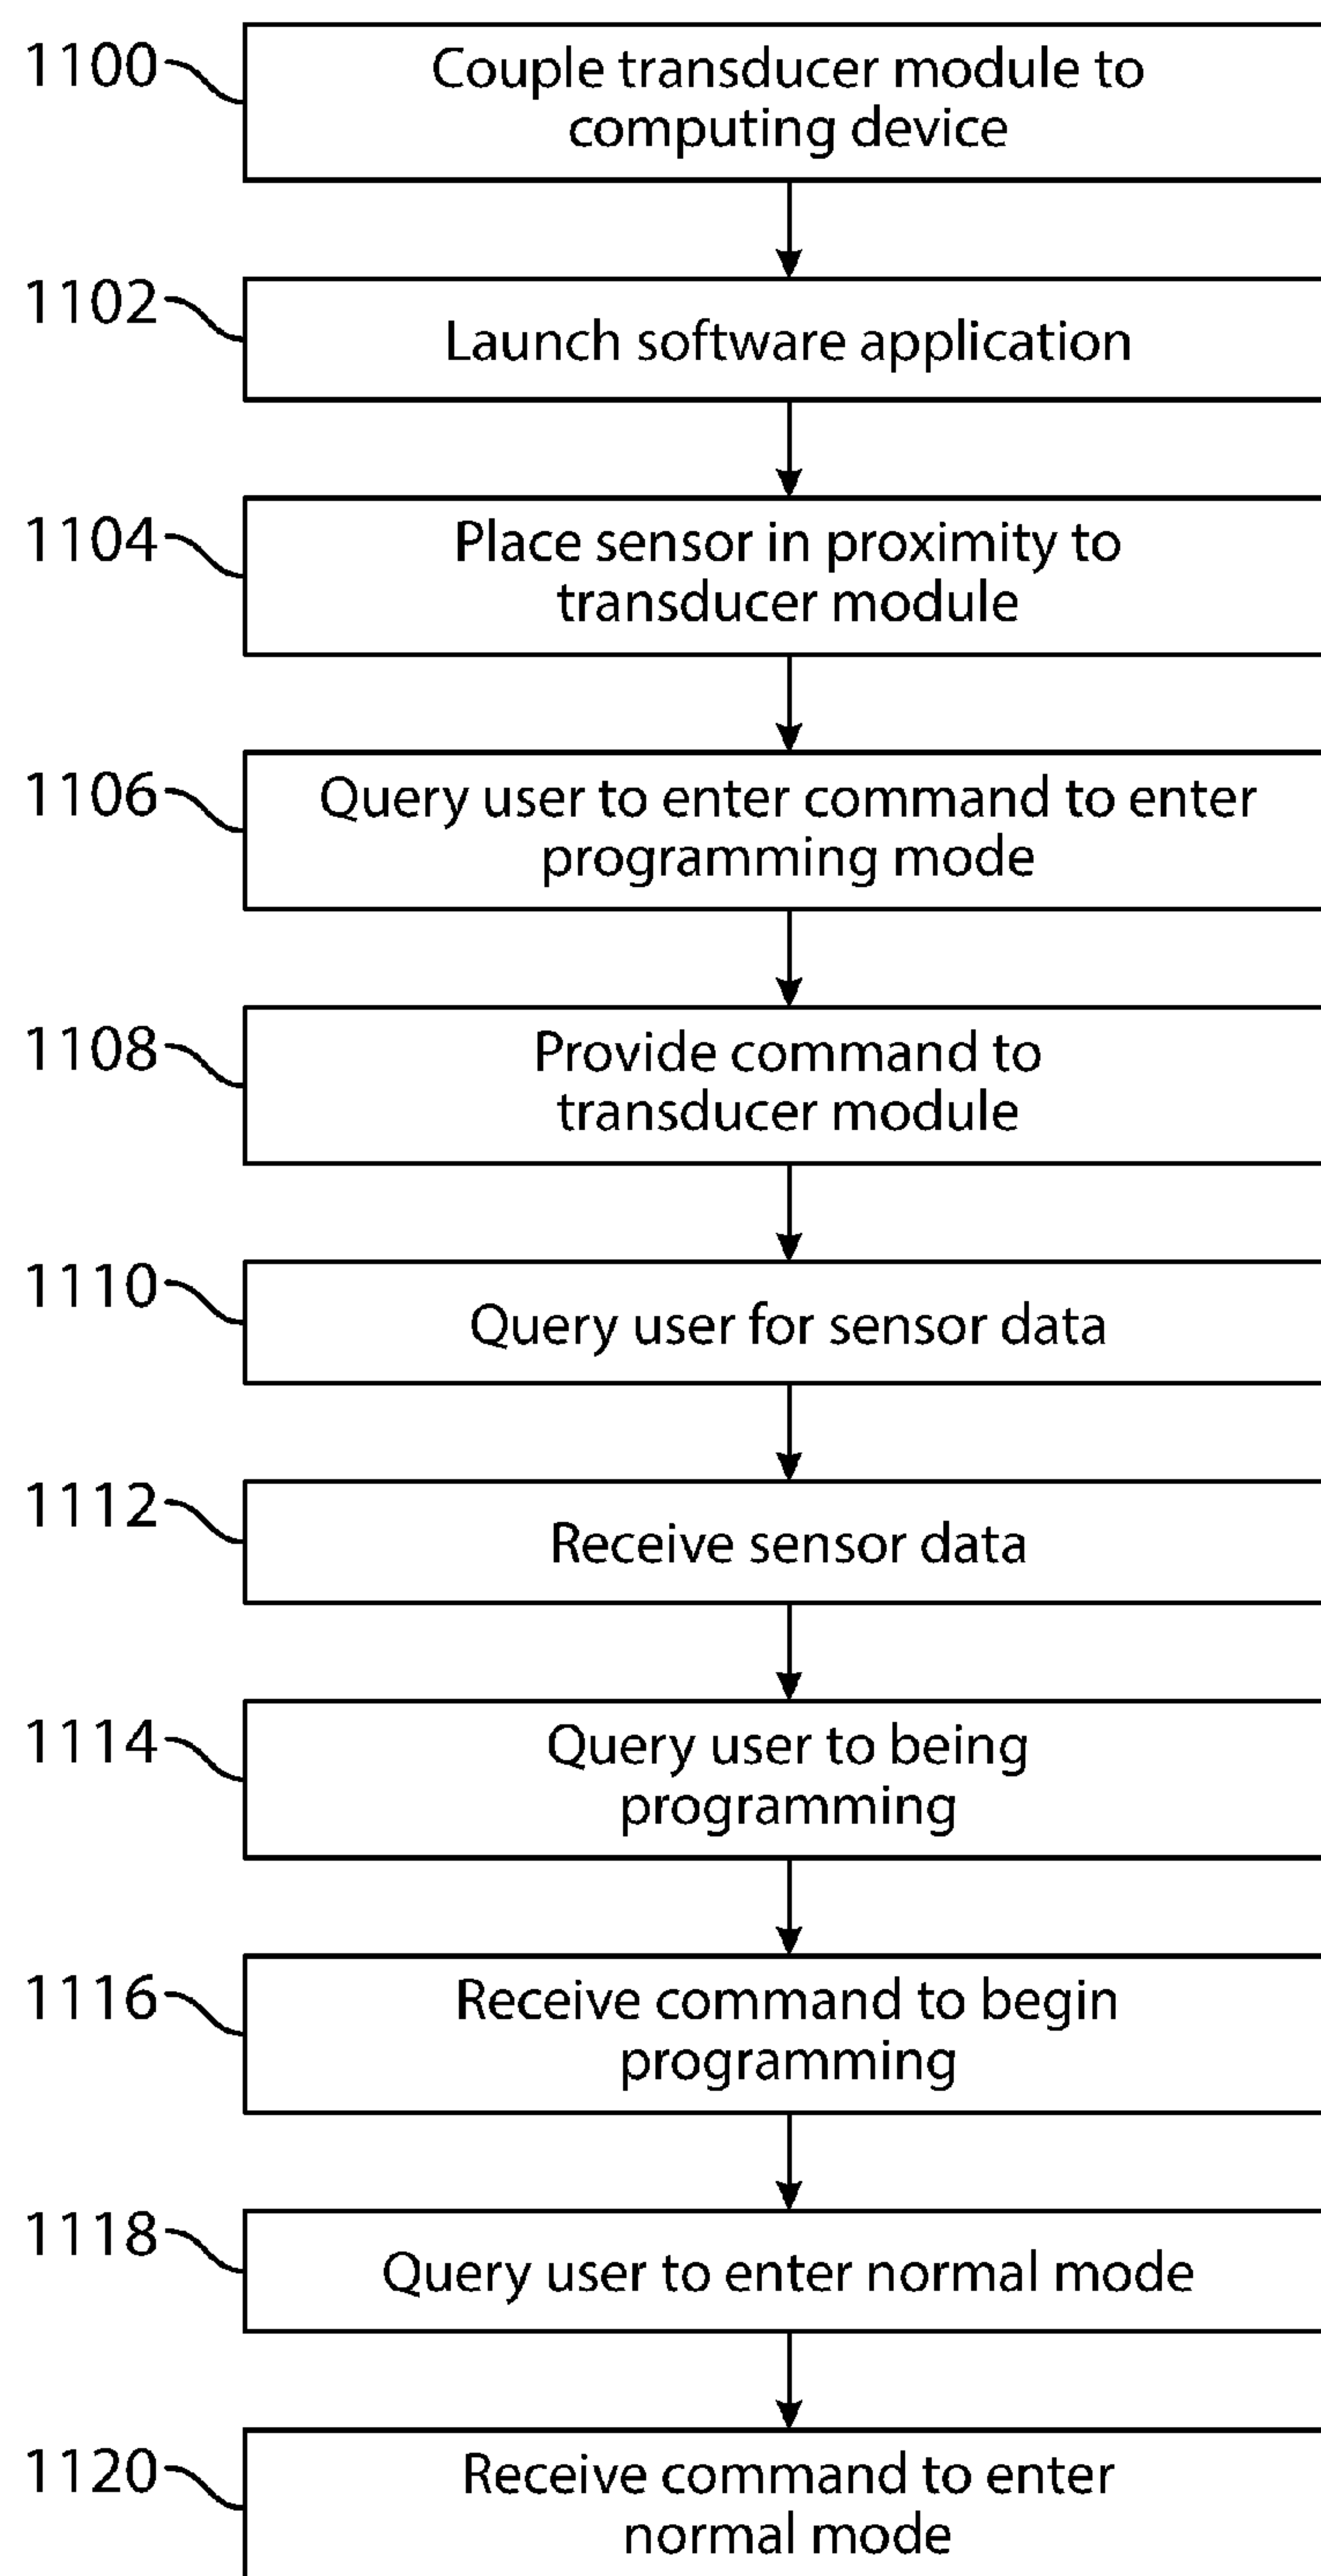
1100
Couple transducer module to computing device

1102
Launch software application

1104
Place sensor in proximity to transducer module

1106
Query user to enter command to enter programming mode

1108
Provide command to transducer module

1110
Query user for sensor data

1112
Receive sensor data

1114
Query user to being programming

1116
Receive command to begin programming

1118
Query user to enter normal mode

1120
Receive command to enter normal mode